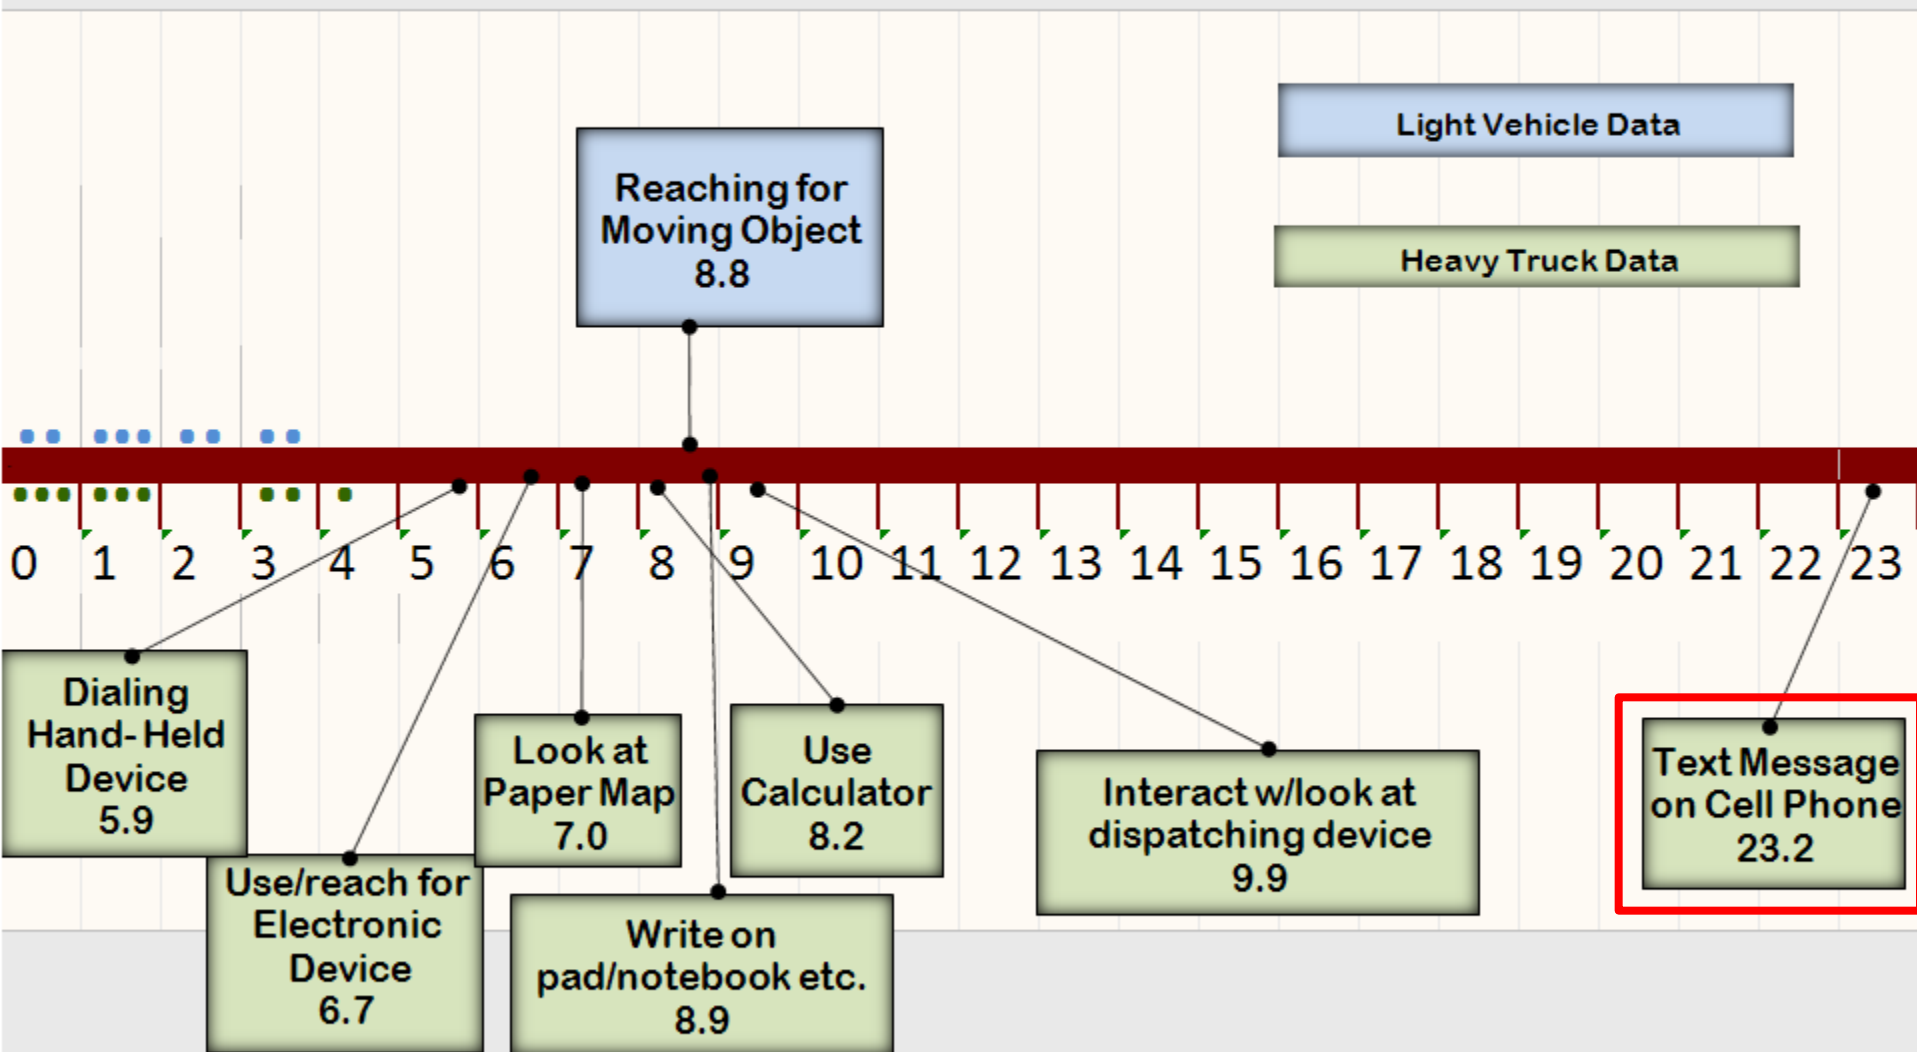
Light Vehicle Data

Heavy Truck Data

Reaching for Moving Object 8.8

0 1 2 3 4 5 6 7 8 9 10 11 12 13 14 15 16 17 18 19 20 21 22 23

Dialing Hand-Held Device 5.9

Use/reach for Electronic Device 6.7

Look at Paper Map 7.0

Write on pad/notebook etc. 8.9

Use Calculator 8.2

Interact w/look at dispatching device 9.9

Text Message on Cell Phone 23.2